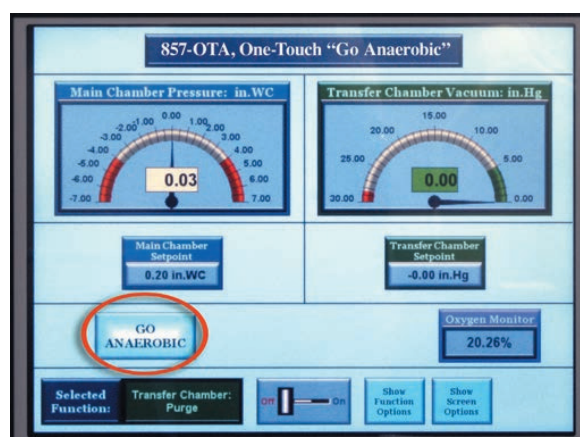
857-OTA, One-Touch "Go Anaerobic"

Main Chamber Pressure: in.WC

-7.00 -6.00 -5.00 -4.00 -3.00 -2.00 -1.00 0.00 1.00 2.00 3.00 4.00 5.00 6.00 7.00

0.03

Transfer Chamber Vacuum: in.Hg

30.00 25.00 20.00 15.00 10.00 5.00 0.00

0.00

Main Chamber Setpoint

0.20 in.WC

Transfer Chamber Setpoint

-0.00 in.Hg

GO ANAEROBIC

Oxygen Monitor

20.26%

Selected Function:

Transfer Chamber: Purge

Off On

Show Function Options

Show Screen Options